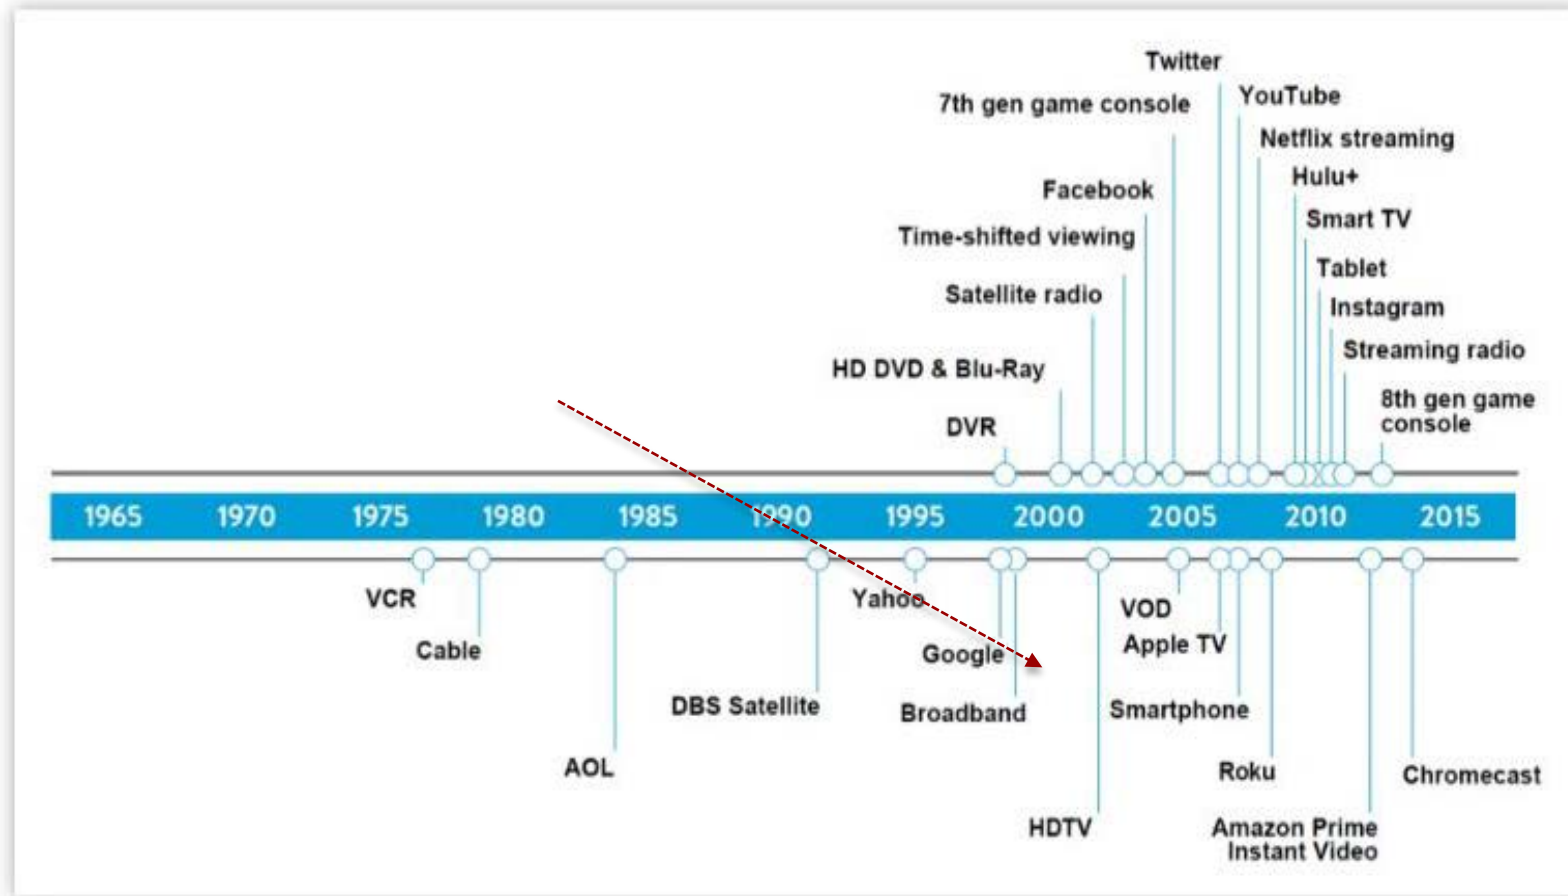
Twitter
7th gen game console
YouTube
Netflix streaming
Facebook
Hulu+
Time-shifted viewing
Smart TV
Tablet
Satellite radio
Instagram
Streaming radio
HD DVD & Blu-Ray
8th gen game console
DVR

1965 1970 1975 1980 1985 1990 1995 2000 2005 2010 2015

VCR
Cable
AOL
DBS Satellite
Yahoo
Google
Broadband
HDTV
VOD
Apple TV
Smartphone
Roku
Amazon Prime Instant Video
Chromecast